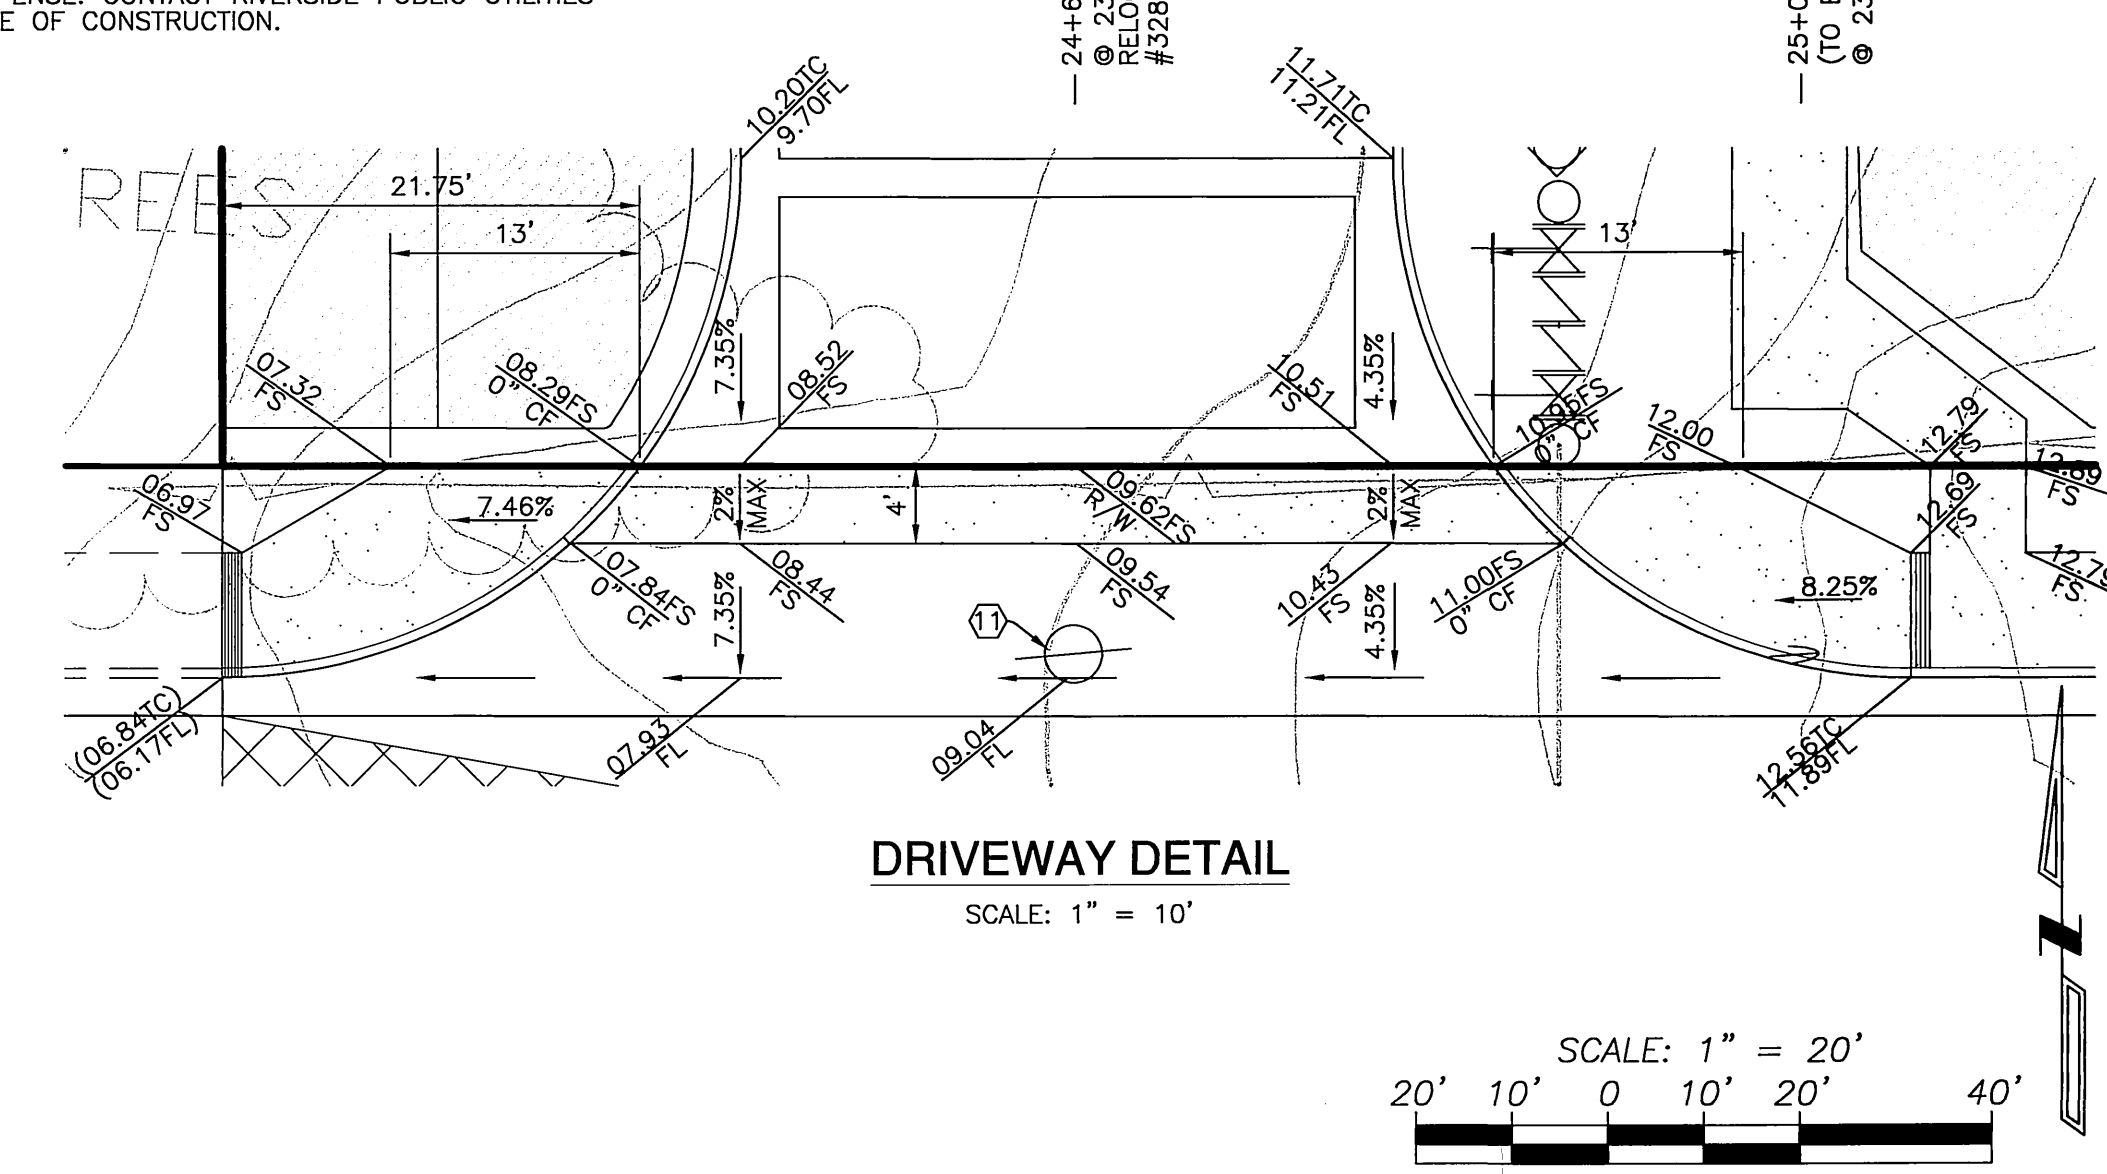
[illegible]ENSE. CONTACT RIVERSIDE PUBLIC UTILITIES
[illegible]E OF CONSTRUCTION.

24+6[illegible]
@ 23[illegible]
RELO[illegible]
#328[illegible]

25+0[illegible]
(TO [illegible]
@ 23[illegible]

10.20TC
9.70FL

11.71TC
11.21FL

REES

21.75'

13'

13'

7.35%

08.52
FS

4.35%

07.32
FS

08.29FS
0" CF

10.51
FS

10.95FS
0" CF

12.00
FS

12.79
FS

12.89
FS

06.97
FS

7.46%

2%
MAX

4'

09.62FS
R/W

2%
MAX

12.69
FS

07.84FS
0" CF

08.44
FS

09.54
FS

10.43
FS

11.00FS
0" CF

8.25%

12.79
FS

7.35%

11

4.35%

(06.84TC)
(06.17FL)

07.93
FL

09.04
FL

12.56TC
11.89FL

DRIVEWAY DETAIL
SCALE: 1" = 10'

SCALE: 1" = 20'
20' 10' 0 10' 20' 40'